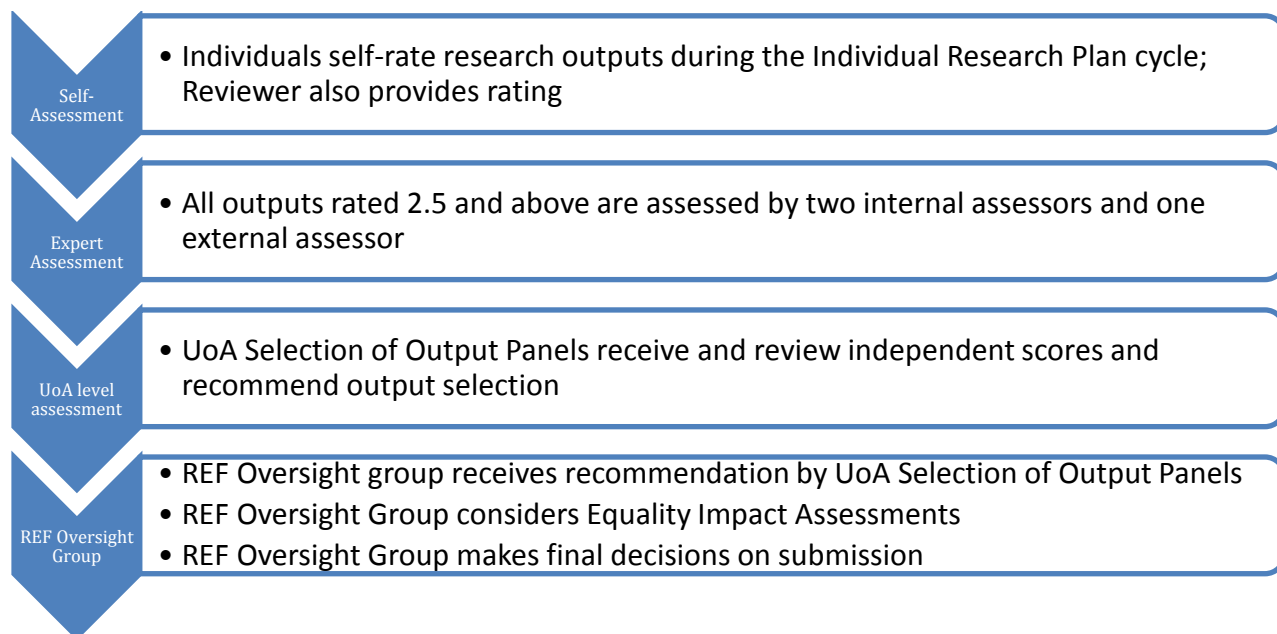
Self-Assessment

• Individuals self-rate research outputs during the Individual Research Plan cycle; Reviewer also provides rating

Expert Assessment

• All outputs rated 2.5 and above are assessed by two internal assessors and one external assessor

UoA level assessment

• UoA Selection of Output Panels receive and review independent scores and recommend output selection

REF Oversight Group

• REF Oversight group receives recommendation by UoA Selection of Output Panels
• REF Oversight Group considers Equality Impact Assessments
• REF Oversight Group makes final decisions on submission